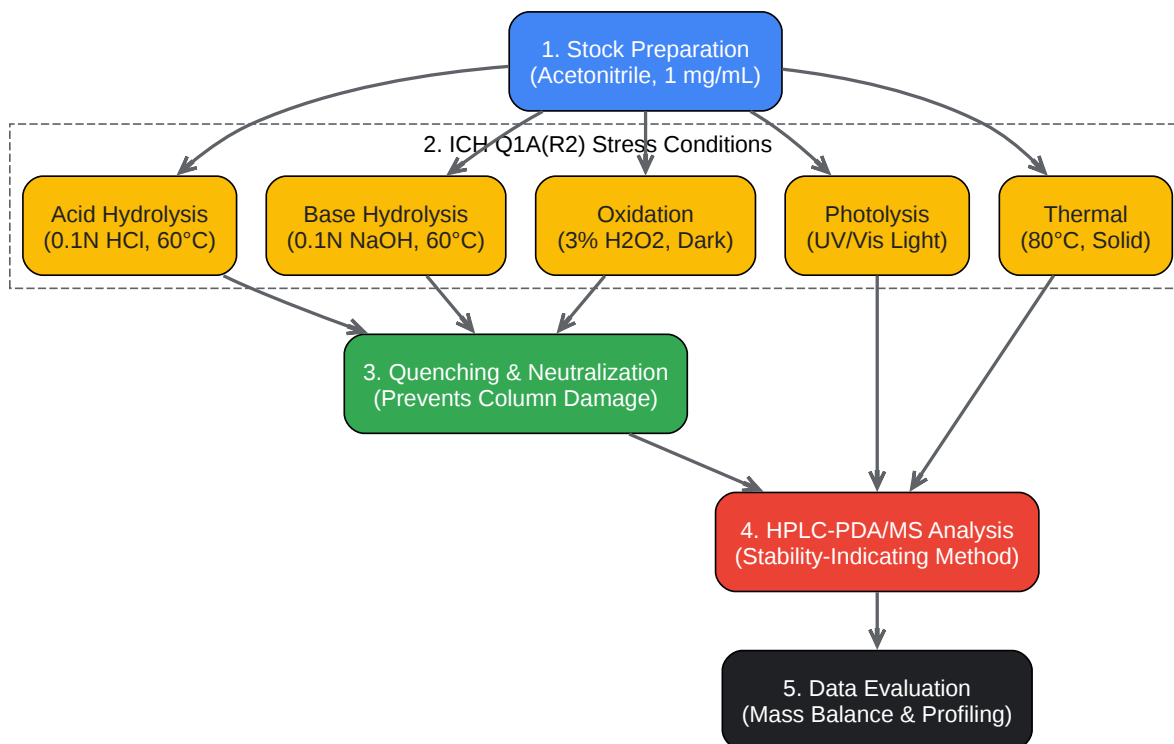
1. Stock Preparation
(Acetonitrile, 1 mg/mL)

2. ICH Q1A(R2) Stress Conditions

Acid Hydrolysis
(0.1N HCl, 60°C)

Base Hydrolysis
(0.1N NaOH, 60°C)

Oxidation
(3% H2O2, Dark)

Photolysis
(UV/Vis Light)

Thermal
(80°C, Solid)

3. Quenching & Neutralization
(Prevents Column Damage)

4. HPLC-PDA/MS Analysis
(Stability-Indicating Method)

5. Data Evaluation
(Mass Balance & Profiling)